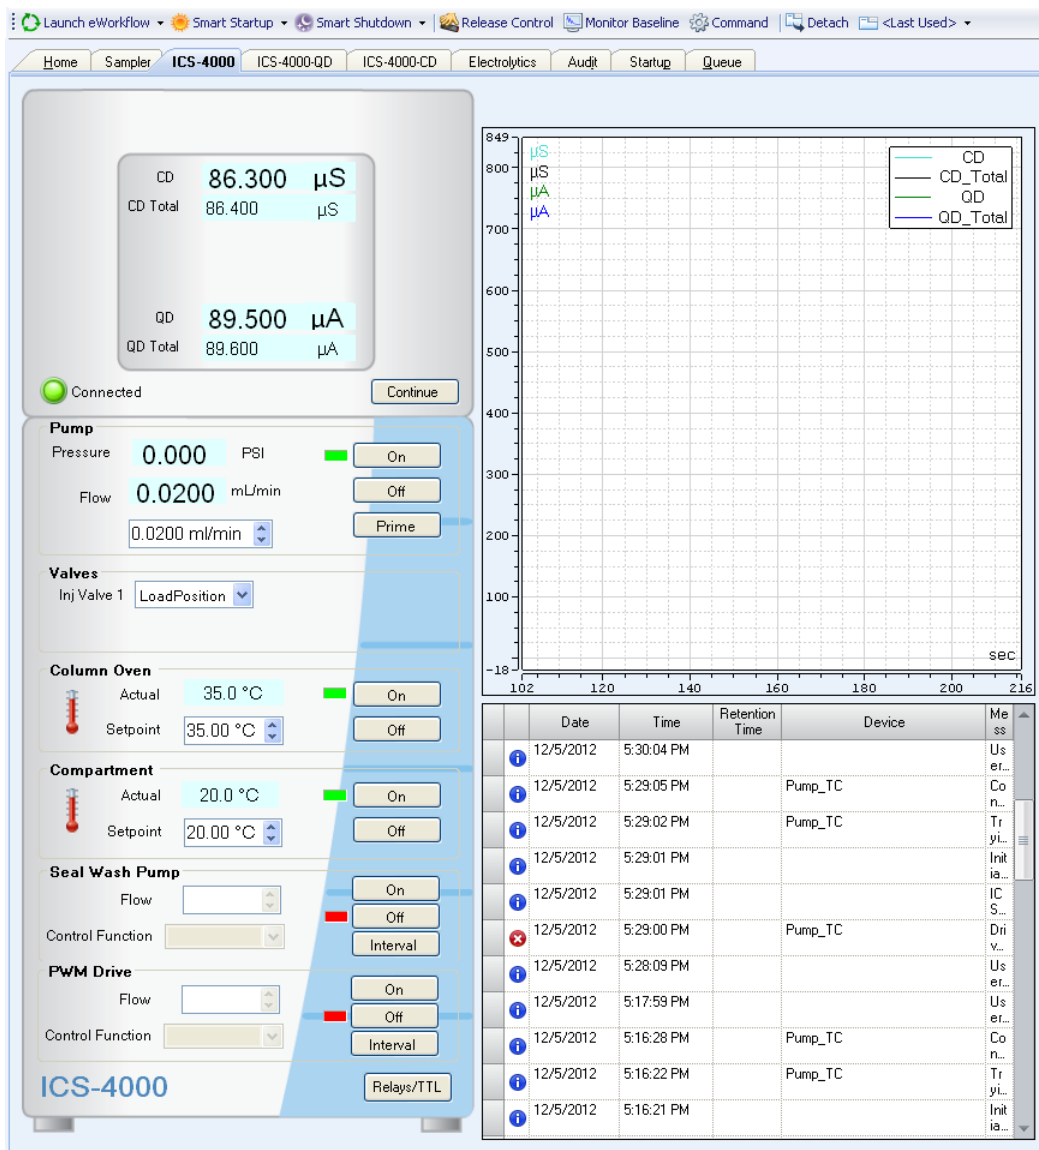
Launch eWorkflow ▾ Smart Startup ▾ Smart Shutdown ▾ Release Control Monitor Baseline Command Detach <Last Used> ▾

Home | Sampler | ICS-4000 | ICS-4000-QD | ICS-4000-CD | Electrolytics | Audit | Startup | Queue

CD 86.300 µS
CD Total 86.400 µS

QD 89.500 µA
QD Total 89.600 µA

Connected
Continue

Pump
Pressure 0.000 PSI On
Flow 0.0200 mL/min Off
0.0200 ml/min Prime

Valves
Inj Valve 1 LoadPosition

Column Oven
Actual 35.0 °C On
Setpoint 35.00 °C Off

Compartment
Actual 20.0 °C On
Setpoint 20.00 °C Off

Seal Wash Pump
Flow On
Off
Control Function Interval

PWM Drive
Flow On
Off
Control Function Interval

ICS-4000
Relays/TTL

849
800
700
600
500
400
300
200
100
-18
µS
µS
µA
µA
CD
CD_Total
QD
QD_Total
sec
102 120 140 160 180 200 216

| | Date | Time | Retention Time | Device | Mess |
|---|---|---|---|---|---|
| | 12/5/2012 | 5:30:04 PM | | | Us er... |
| | 12/5/2012 | 5:29:05 PM | | Pump_TC | Co n... |
| | 12/5/2012 | 5:29:02 PM | | Pump_TC | Tr yi... |
| | 12/5/2012 | 5:29:01 PM | | | Init ia... |
| | 12/5/2012 | 5:29:01 PM | | | IC S... |
| | 12/5/2012 | 5:29:00 PM | | Pump_TC | Dri v... |
| | 12/5/2012 | 5:28:09 PM | | | Us er... |
| | 12/5/2012 | 5:17:59 PM | | | Us er... |
| | 12/5/2012 | 5:16:28 PM | | Pump_TC | Co n... |
| | 12/5/2012 | 5:16:22 PM | | Pump_TC | Tr yi... |
| | 12/5/2012 | 5:16:21 PM | | | Init ia... |